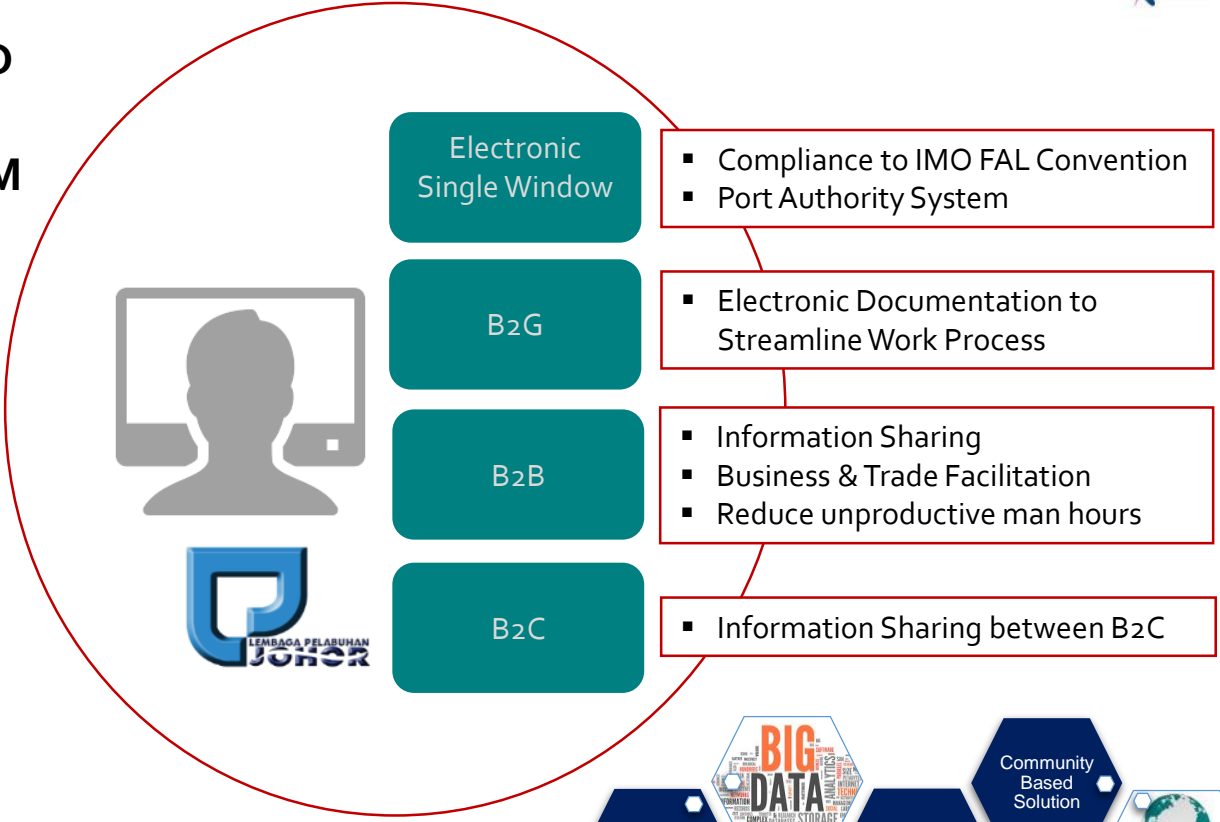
O

M

Electronic Single Window

- Compliance to IMO FAL Convention
- Port Authority System

B2G

- Electronic Documentation to Streamline Work Process

B2B

- Information Sharing
- Business & Trade Facilitation
- Reduce unproductive man hours

LEMBAGA PELABUHAN JOHOR

B2C

- Information Sharing between B2C

BIG DATA ANALYTICS STORAGE

Community Based Solution